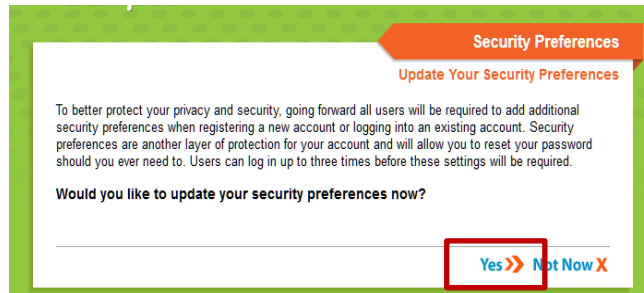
Security Preferences

Update Your Security Preferences

To better protect your privacy and security, going forward all users will be required to add additional security preferences when registering a new account or logging into an existing account. Security preferences are another layer of protection for your account and will allow you to reset your password should you ever need to. Users can log in up to three times before these settings will be required.

Would you like to update your security preferences now?

Yes » Not Now X